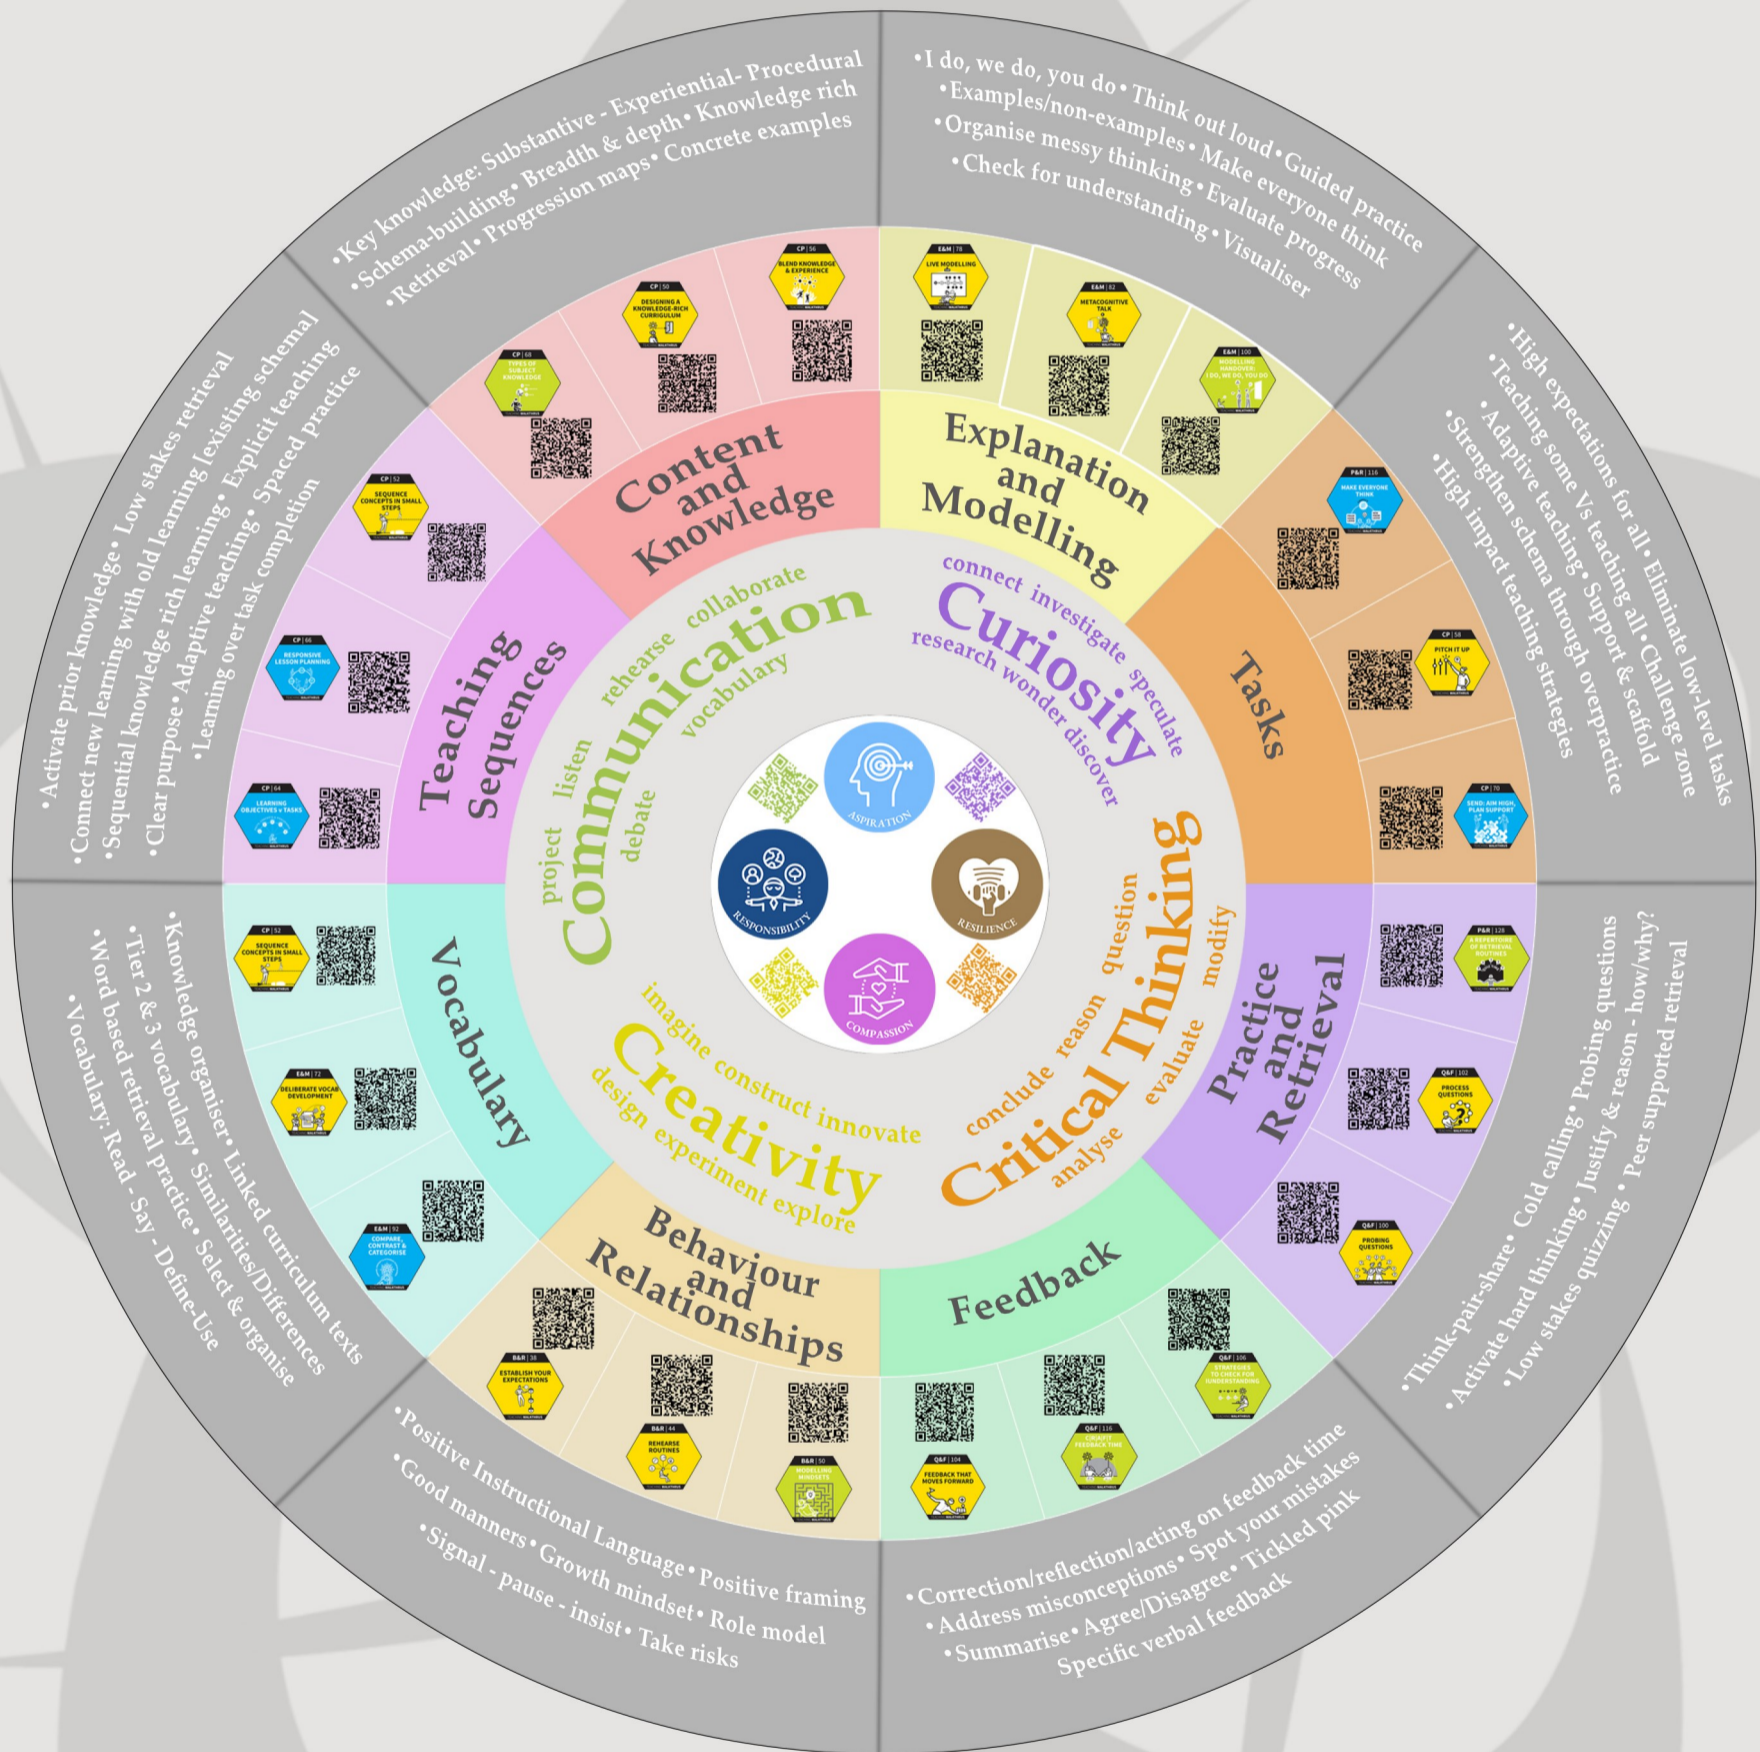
•Key knowledge: Substantive - Experiential- Procedural
•Schema-building• Breadth & depth• Knowledge rich
•Retrieval• Progression maps• Concrete examples

•I do, we do, you do• Think out loud• Guided practice
•Examples/non-examples• Make everyone think
•Organise messy thinking• Evaluate progress
•Check for understanding• Visualiser

•High expectations for all• Eliminate low-level tasks
•Teaching some Vs teaching all• Challenge zone
•Adaptive teaching• Support & scaffold
•Strengthen schema through overpractice
•High impact teaching strategies

•Think-pair-share• Cold calling• Probing questions
•Activate hard thinking• Justify & reason - how/why?
•Low stakes quizzing• Peer supported retrieval

•Correction/reflection/acting on feedback time
•Address misconceptions• Spot your mistakes
•Summarise• Agree/Disagree• Tickled pink
Specific verbal feedback

•Positive Instructional Language• Positive framing
•Good manners• Growth mindset• Role model
•Signal - pause - insist• Take risks

•Knowledge organiser• Linked curriculum texts
•Tier 2 & 3 vocabulary• Similarities/Differences
•Word based retrieval practice• Select & organise
•Vocabulary: Read - Say - Define-Use

•Activate prior knowledge• Low stakes retrieval
•Connect new learning with old learning [existing schema]
•Sequential knowledge rich learning• Explicit teaching
•Clear purpose• Adaptive teaching• Spaced practice
•Learning over task completion

Content and Knowledge
CP | 68 TYPES OF SUBJECT KNOWLEDGE
CP | 50 DESIGNING A KNOWLEDGE-RICH CURRICULUM
CP | 56 BLEND KNOWLEDGE & EXPERIENCE

Explanation and Modelling
E&M | 78 LIVE MODELLING
E&M | 82 METACOGNITIVE TALK
E&M | 100 MODELLING HANDOVER: I DO, WE DO, YOU DO

Tasks
P&R | 116 MAKE EVERYONE THINK
CP | 58 PITCH IT UP
CP | 70 SEND: AIM HIGH, PLAN SUPPORT

Practice and Retrieval
P&R | 128 A REPERTOIRE OF RETRIEVAL ROUTINES
Q&F | 102 PROCESS QUESTIONS
Q&F | 100 PROBING QUESTIONS

Feedback
Q&F | 106 STRATEGIES TO CHECK FOR UNDERSTANDING
Q&F | 116 FEEDBACK TIME
Q&F | 104 FEEDBACK THAT MOVES FORWARD

Behaviour and Relationships
B&R | 38 ESTABLISH YOUR EXPECTATIONS
B&R | 44 REHEARSE ROUTINES
B&R | 50 MODELLING MINDSETS

Vocabulary
CP | 52 SEQUENCE CONCEPTS IN SMALL STEPS
E&M | 72 DELIBERATE VOCAB DEVELOPMENT
E&M | 92 COMPARE, CONTRAST & CATEGORISE

Teaching Sequences
CP | 52 SEQUENCE CONCEPTS IN SMALL STEPS
CP | 66 RESPONSIVE LESSON PLANNING
CP | 64 LEARNING OBJECTIVES v TASKS

collaborate rehearse Communication vocabulary listen debate project
connect investigate Curiosity speculate research wonder discover
question Critical Thinking modify reason evaluate conclude analyse
imagine construct innovate Creativity design experiment explore

ASPIRATION
RESILIENCE
COMPASSION
RESPONSIBILITY